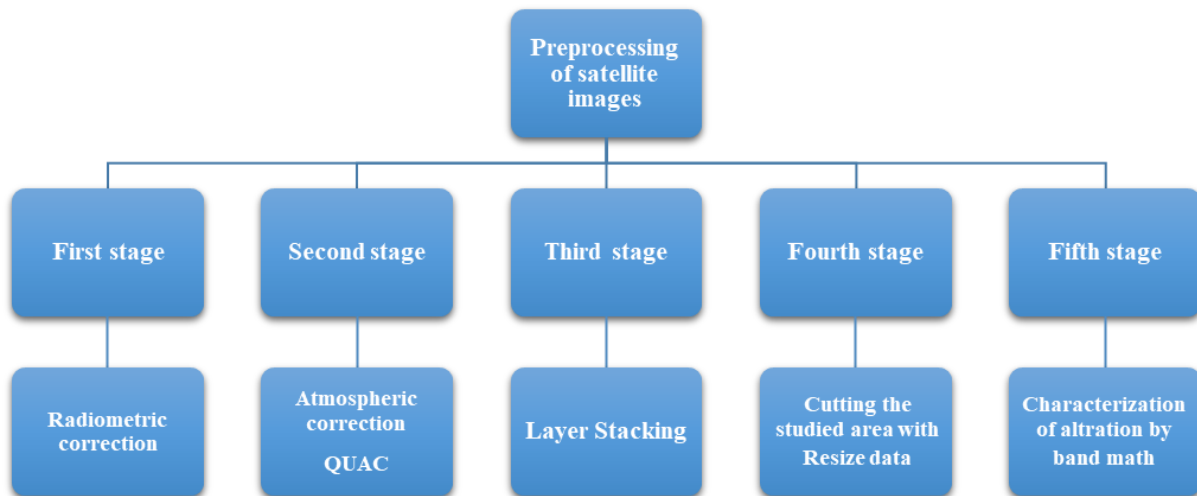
Preprocessing of satellite images

First stage

Second stage

Third stage

Fourth stage

Fifth stage

Radiometric correction

Atmospheric correction

QUAC

Layer Stacking

Cutting the studied area with Resize data

Characterization of altration by band math